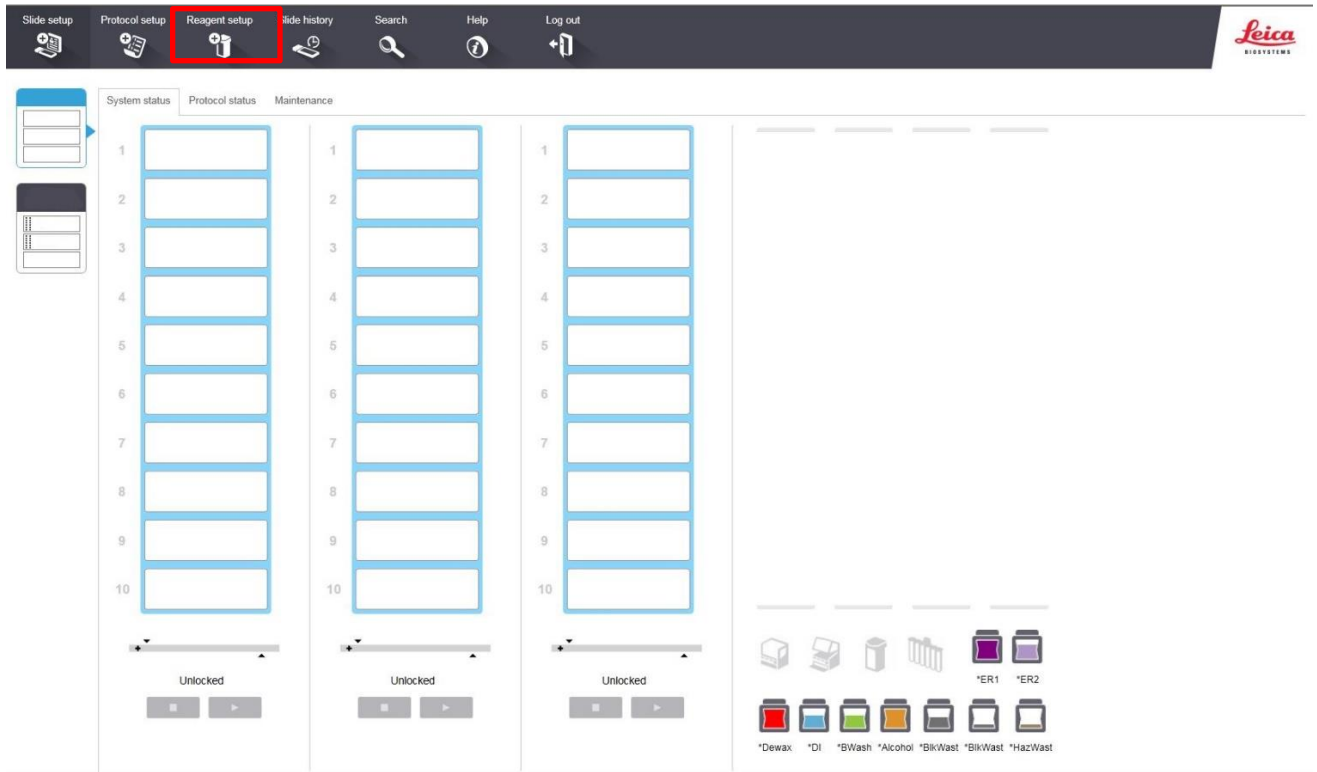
Slide setup Protocol setup Reagent setup Slide history Search Help Log out

Leica BIOSYSTEMS

System status Protocol status Maintenance

1 2 3 4 5 6 7 8 9 10

Unlocked

1 2 3 4 5 6 7 8 9 10

Unlocked

1 2 3 4 5 6 7 8 9 10

Unlocked

*ER1 *ER2

*Dewax *DI *BWash *Alcohol *BlkWast *BlkWast *HazWast